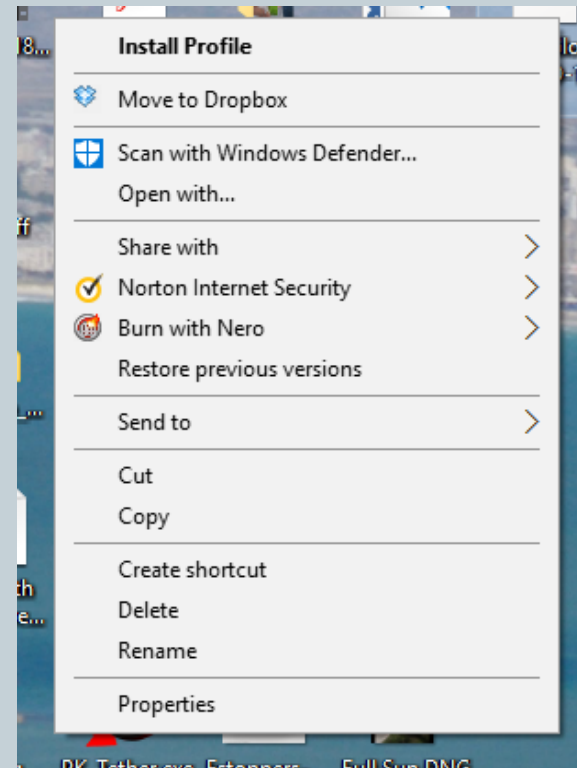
Install Profile

Move to Dropbox

Scan with Windows Defender...

Open with...

Share with

Norton Internet Security

Burn with Nero

Restore previous versions

Send to

Cut

Copy

Create shortcut

Delete

Rename

Properties

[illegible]